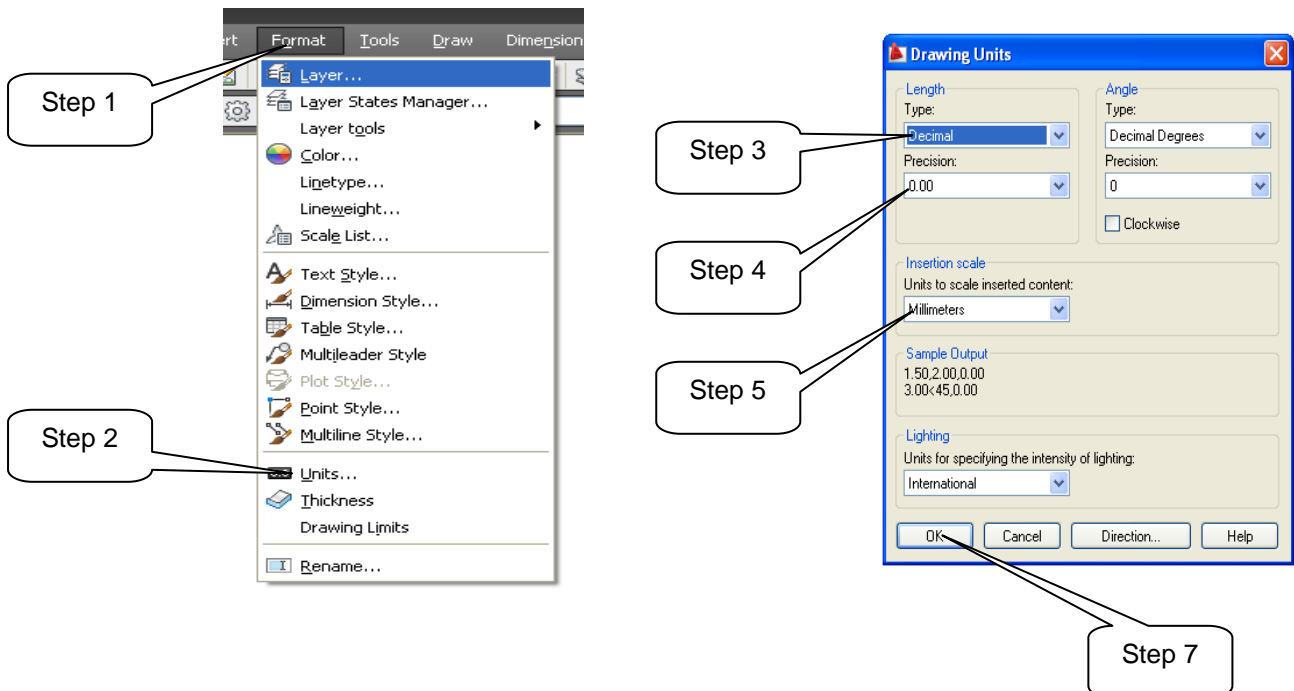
ert Format Tools Draw Dimension

Step 1

Layer...
Layer States Manager...
Layer tools
Color...
Linetype...
Lineweight...
Scale List...
Text Style...
Dimension Style...
Table Style...
Multileader Style
Plot Style...
Point Style...
Multiline Style...
Units...
Thickness
Drawing Limits
Rename...

Step 2

Drawing Units

Length
Type:
Decimal
Precision:
0.00

Angle
Type:
Decimal Degrees
Precision:
0
Clockwise

Insertion scale
Units to scale inserted content:
Millimeters

Sample Output
1.50,2.00,0.00
3.00<45,0.00

Lighting
Units for specifying the intensity of lighting:
International

OK Cancel Direction... Help

Step 3

Step 4

Step 5

Step 7